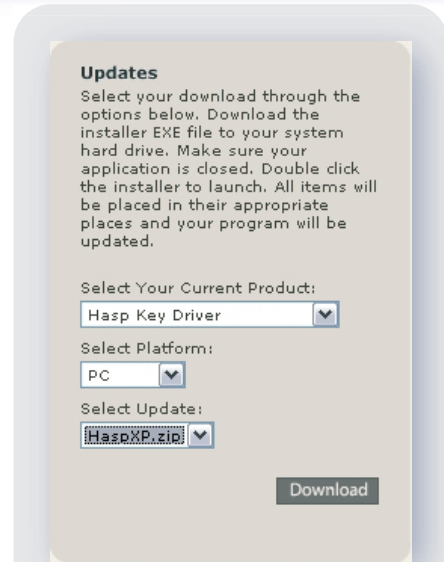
**Updates**

Select your download through the options below. Download the installer EXE file to your system hard drive. Make sure your application is closed. Double click the installer to launch. All items will be placed in their appropriate places and your program will be updated.

Select Your Current Product:

Hasp Key Driver

Select Platform:

PC

Select Update:

HaspXP.zip

Download